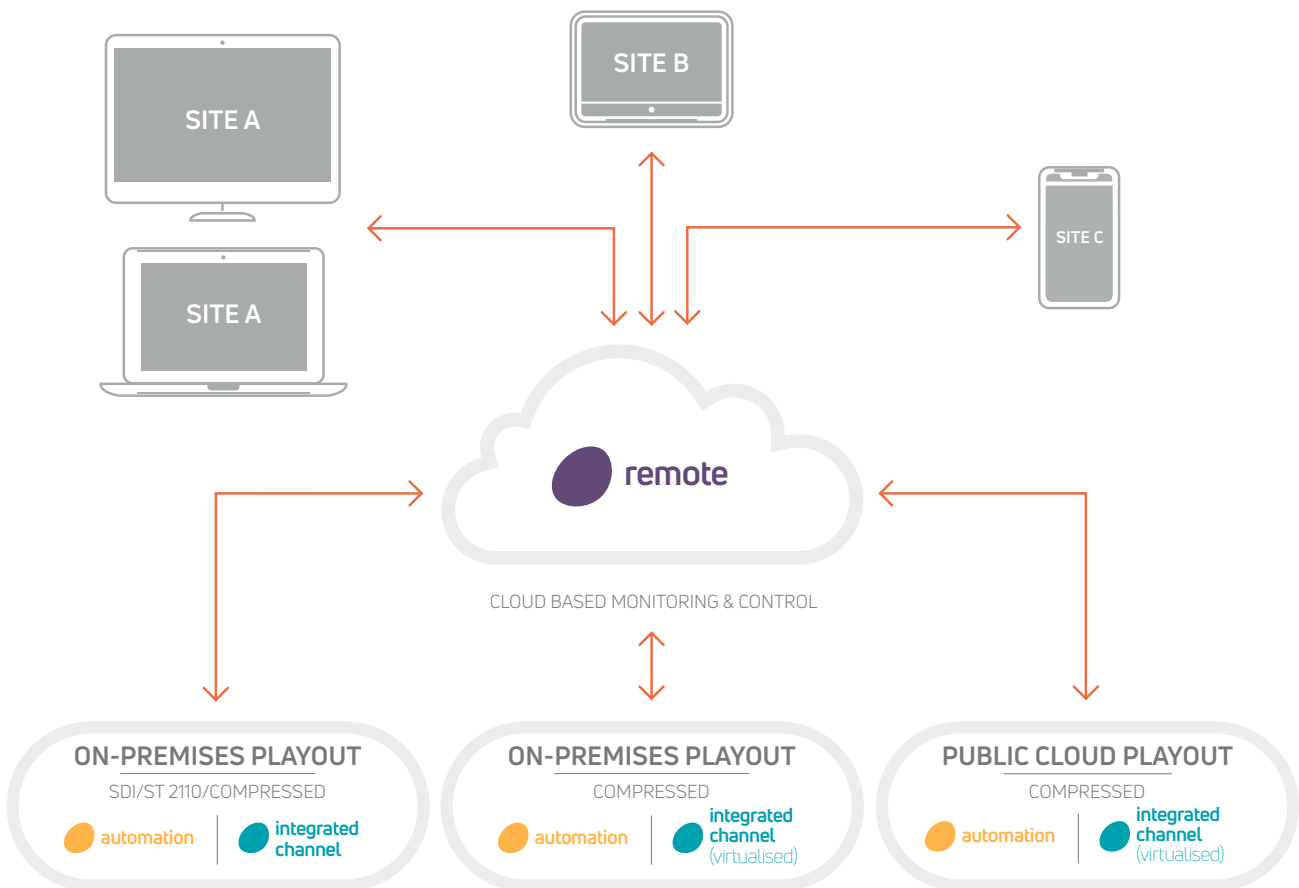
SITE A

SITE A

SITE B

SITE C

remote

CLOUD BASED MONITORING & CONTROL

ON-PREMISES PLAYOUT
SDI/ST 2110/COMPRESSED
automation
integrated channel

ON-PREMISES PLAYOUT
COMPRESSED
automation
integrated channel (virtualised)

PUBLIC CLOUD PLAYOUT
COMPRESSED
automation
integrated channel (virtualised)